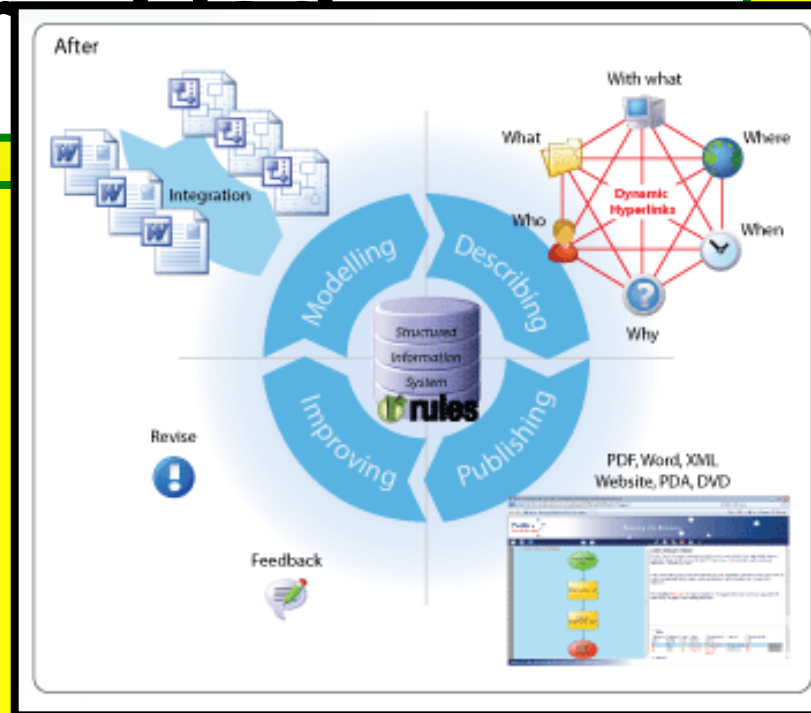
After

Integration

With what

What

Where

Dynamic Hyperlinks

Who

When

Why

Modelling

Describing

Structured Information System

rules

Improving

Publishing

Revise

PDF, Word, XML Website, PDA, DVD

Feedback